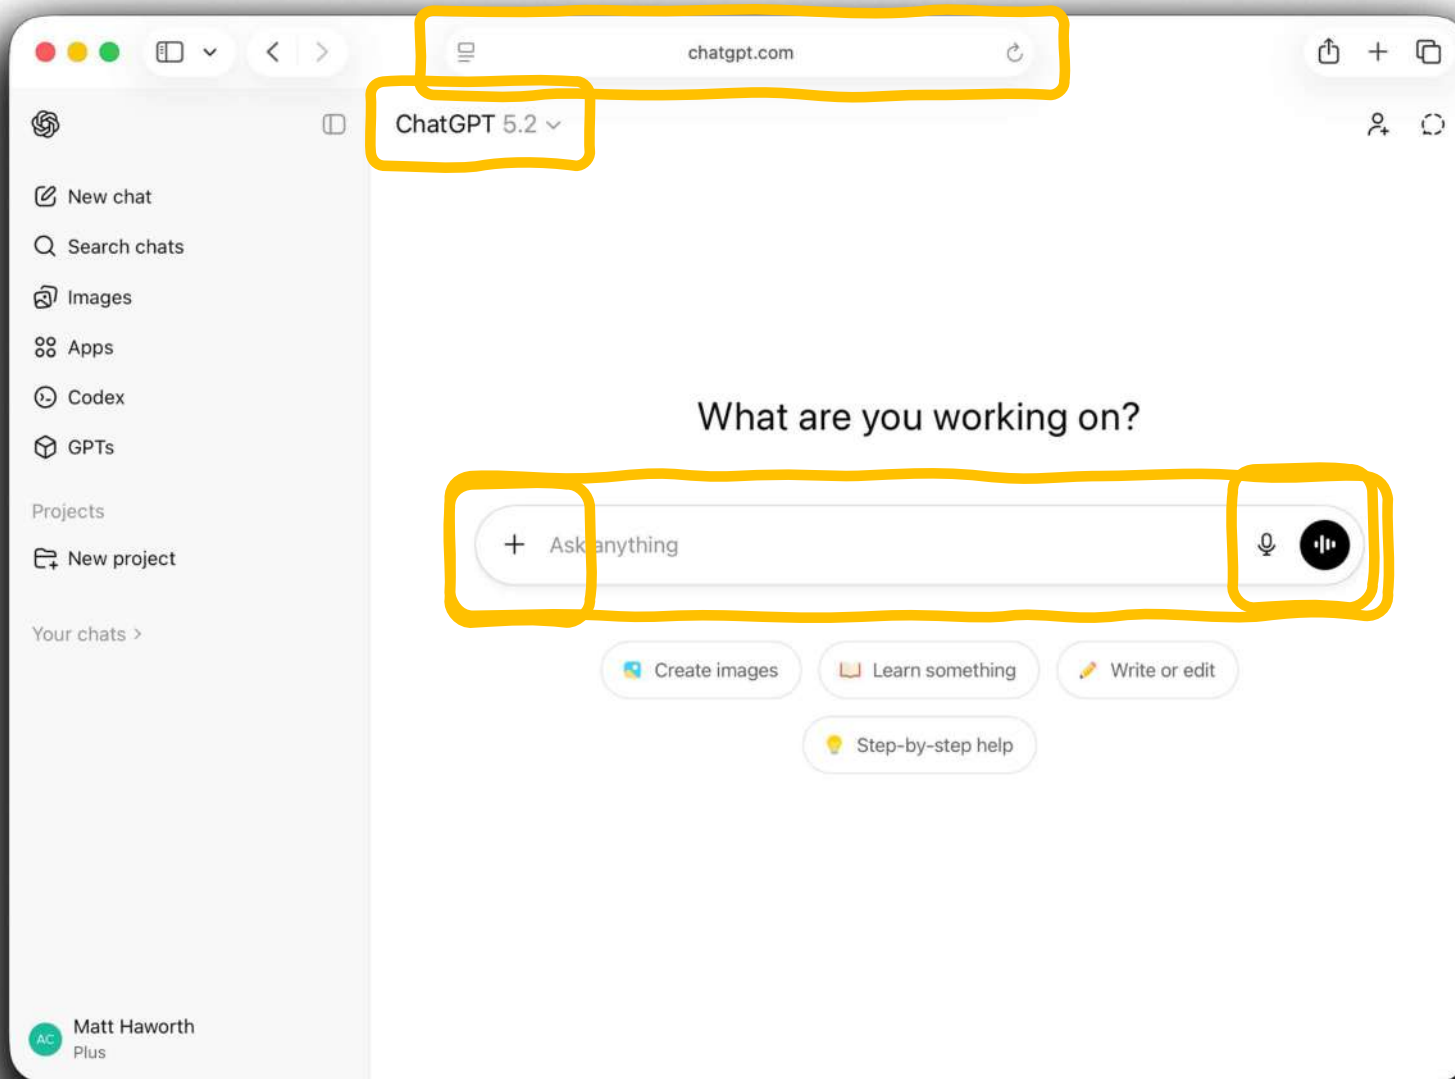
chatgpt.com

ChatGPT 5.2

New chat
Search chats
Images
Apps
Codex
GPTs

Projects
New project

Your chats >

What are you working on?

+ Ask anything

Create images
Learn something
Write or edit
Step-by-step help

AC
Matt Haworth
Plus